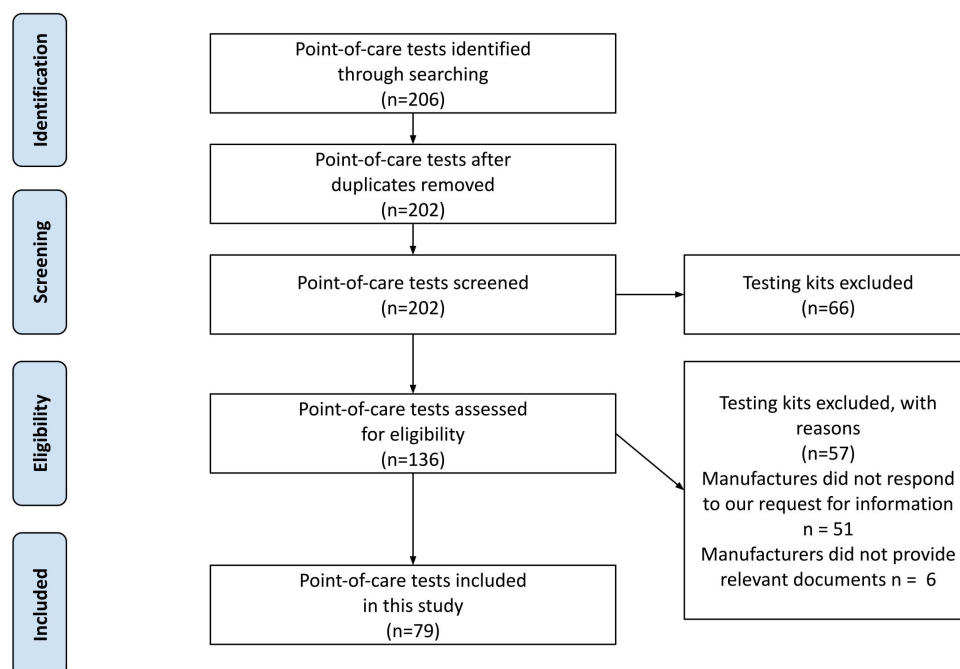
Identification

Point-of-care tests identified through searching (n=206)

Point-of-care tests after duplicates removed (n=202)

Screening

Point-of-care tests screened (n=202)

Testing kits excluded (n=66)

Eligibility

Point-of-care tests assessed for eligibility (n=136)

Testing kits excluded, with reasons (n=57)
Manufactures did not respond to our request for information n = 51
Manufacturers did not provide relevant documents n = 6

Included

Point-of-care tests included in this study (n=79)